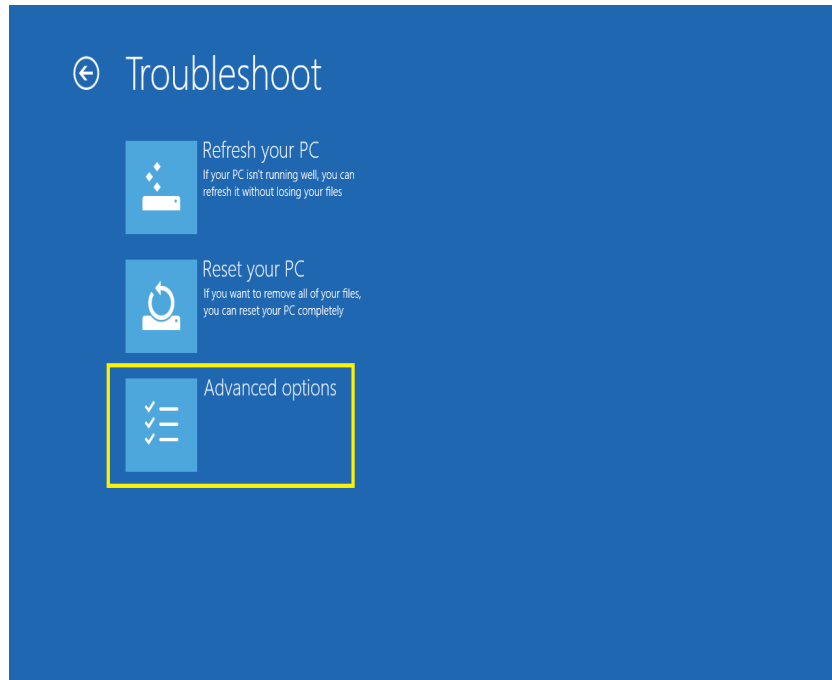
Troubleshoot

Refresh your PC
If your PC isn't running well, you can refresh it without losing your files

Reset your PC
If you want to remove all of your files, you can reset your PC completely

Advanced options